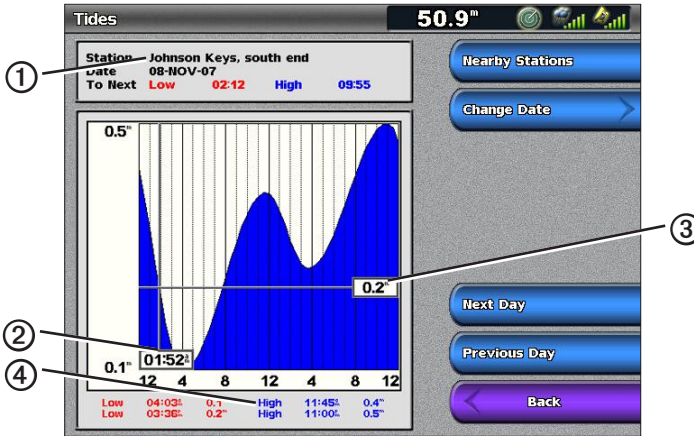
Tides

50.9m

Station Johnson Keys, south end
Date 08-NOV-07
To Next Low 02:12 High 09:55

①

Nearby Stations

Change Date

③

0.5m

0.2m

②

01:52a

0.1m

④

12 4 8 12 4 8 12

Low 04:03a 0.1m High 11:45a 0.4m
Low 03:36p 0.2m High 11:00p 0.5m

Next Day

Previous Day

Back